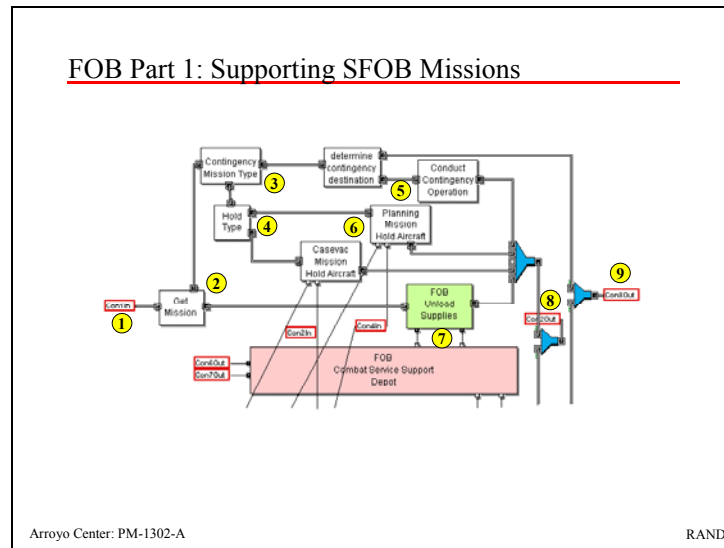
FOB Part 1: Supporting SFOB Missions

Contingency Mission Type
3
determine contingency destination
Conduct Contingency Operation
5
Hold Type
4
Planning Mission Hold Aircraft
6
Casevac Mission Hold Aircraft
2
9
Con1In
Get Mission
FOB Unload Supplies
8
Con10ut
1
Con2In
Con4In
Con20ut
7
Con60ut
Con70ut
FOB Combat Service Support Depot

Arroyo Center: PM-1302-A
RAND